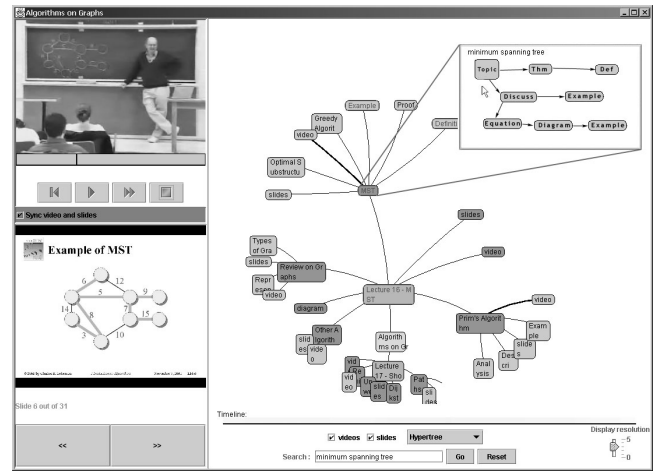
Algorithms on Graphs

Sync video and slides

Example of MST

6 12 5 9 14 8 7 15 3 10

Slide 6 out of 31

<<
>>

minimum spanning tree

Topic
Thm
Def
Discuss
Example
Equation
Diagram
Example

Example
Proof
Definiti
Greedy Algorit
video
Optimal S ubstructu
slides
MST
slides
video
Types of Gra
slides
Review on Gr aphs
Repr esen
video
Lecture 16 - M ST
diagram
Other A lgorith
slid es
vide o
Algorith ms on Gr
Prim's Algorit hm
video
Exam ple
slide s
Des cri
Analy sis
Lecture 17 - Sho
vid eo
slid es
Pat hs
sli des

Timeline:

videos
slides
Hypertree
Search : minimum spanning tree
Go
Reset

Display resolution
5
0